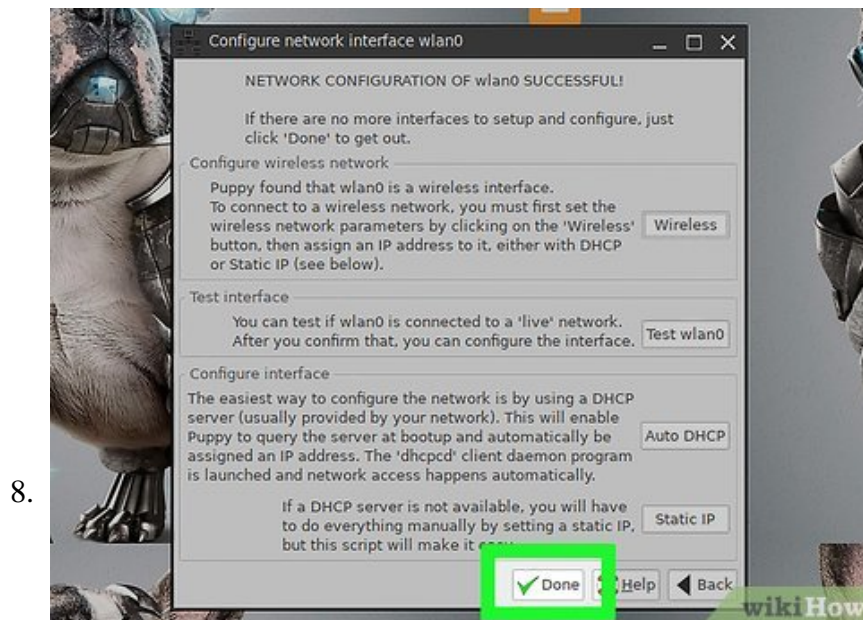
8.

Configure network interface wlan0

NETWORK CONFIGURATION OF wlan0 SUCCESSFUL!

If there are no more interfaces to setup and configure, just click 'Done' to get out.

Configure wireless network

Puppy found that wlan0 is a wireless interface. To connect to a wireless network, you must first set the wireless network parameters by clicking on the 'Wireless' button, then assign an IP address to it, either with DHCP or Static IP (see below).

Wireless

Test interface

You can test if wlan0 is connected to a 'live' network. After you confirm that, you can configure the interface.

Test wlan0

Configure interface

The easiest way to configure the network is by using a DHCP server (usually provided by your network). This will enable Puppy to query the server at bootup and automatically be assigned an IP address. The 'dhcpcd' client daemon program is launched and network access happens automatically.

Auto DHCP

If a DHCP server is not available, you will have to do everything manually by setting a static IP, but this script will make it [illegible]

Static IP

Done

Help

Back

wikiHow